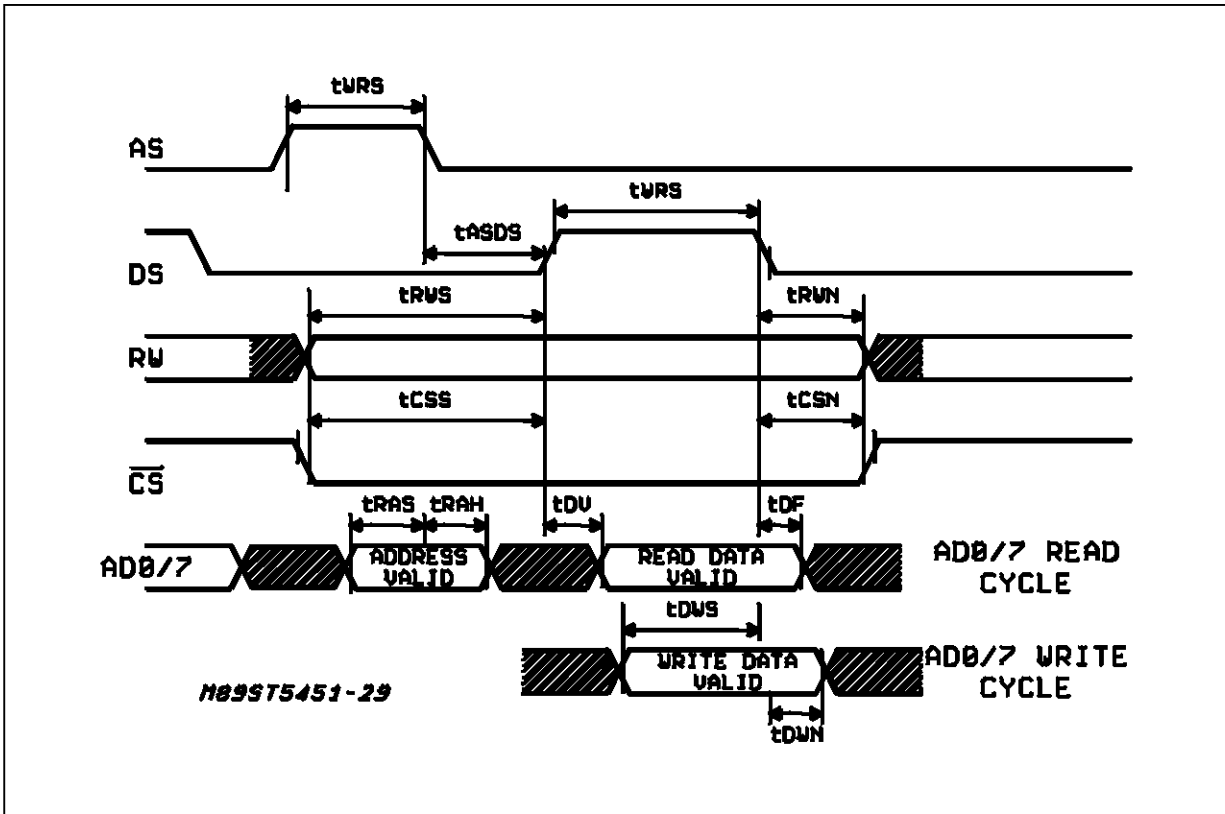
tWRS

AS

tWRS

tASDS

DS

tRWS

tRWN

RW

tCSS

tCSN

$\overline{CS}$

tRAS tRAH

tDV

tDF

AD0/7

ADDRESS VALID

READ DATA VALID

AD0/7 READ CYCLE

tDWS

WRITE DATA VALID

AD0/7 WRITE CYCLE

M89ST5451-29

tDWN